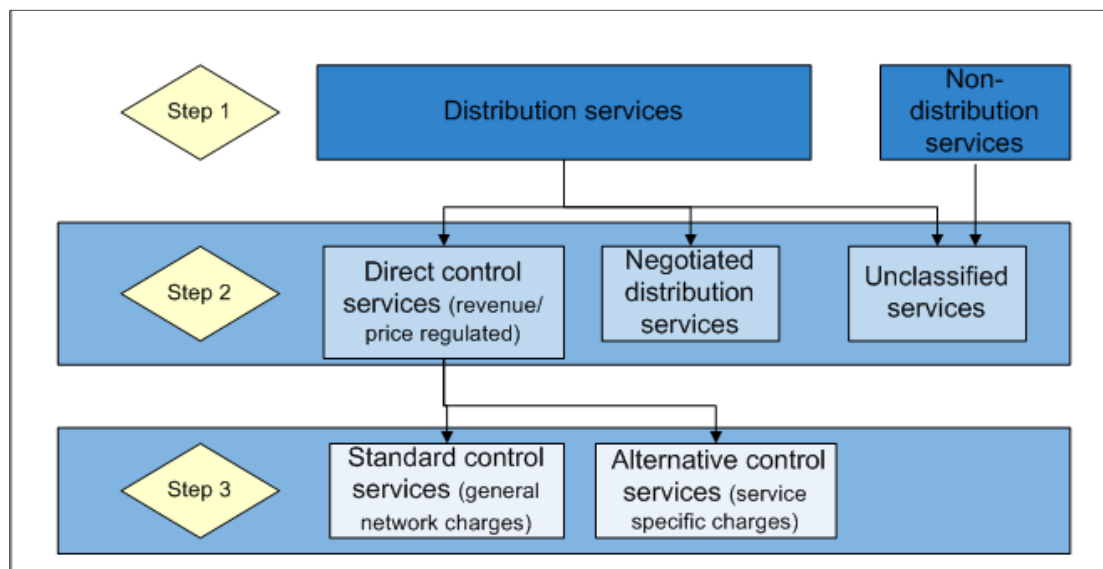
Step 1

Distribution services

Non-distribution services

Step 2

Direct control services (revenue/ price regulated)

Negotiated distribution services

Unclassified services

Step 3

Standard control services (general network charges)

Alternative control services (service specific charges)